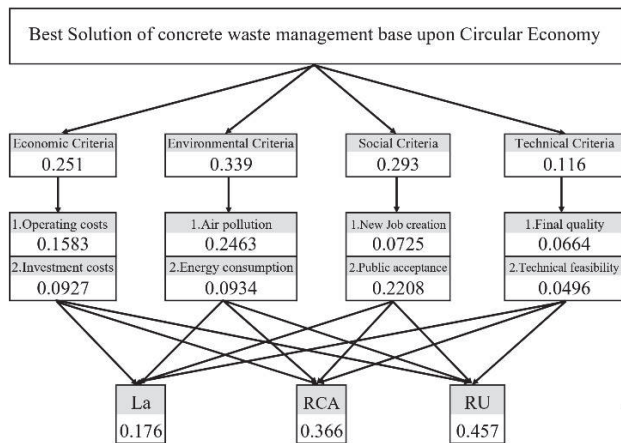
Best Solution of concrete waste management base upon Circular Economy

Economic Criteria
0.251

Environmental Criteria
0.339

Social Criteria
0.293

Technical Criteria
0.116

1.Operating costs
0.1583
2.Investment costs
0.0927

1.Air pollution
0.2463
2.Energy consumption
0.0934

1.New Job creation
0.0725
2.Public acceptance
0.2208

1.Final quality
0.0664
2.Technical feasibility
0.0496

La
0.176

RCA
0.366

RU
0.457